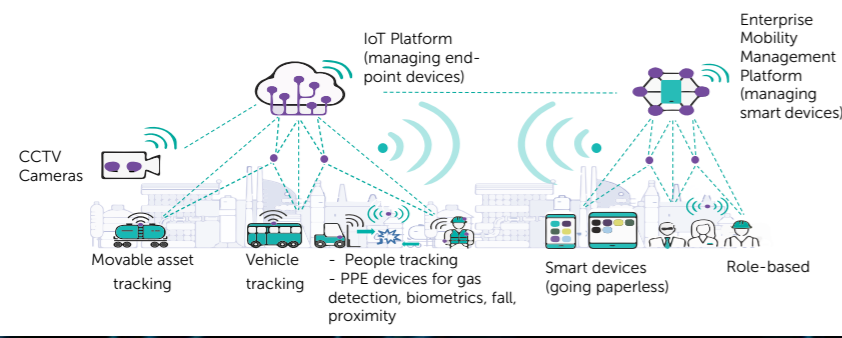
IoT Platform (managing end-point devices)

Enterprise Mobility Management Platform (managing smart devices)

CCTV Cameras

Movable asset tracking

Vehicle tracking

- People tracking
- PPE devices for gas detection, biometrics, fall, proximity

Smart devices (going paperless)

Role-based